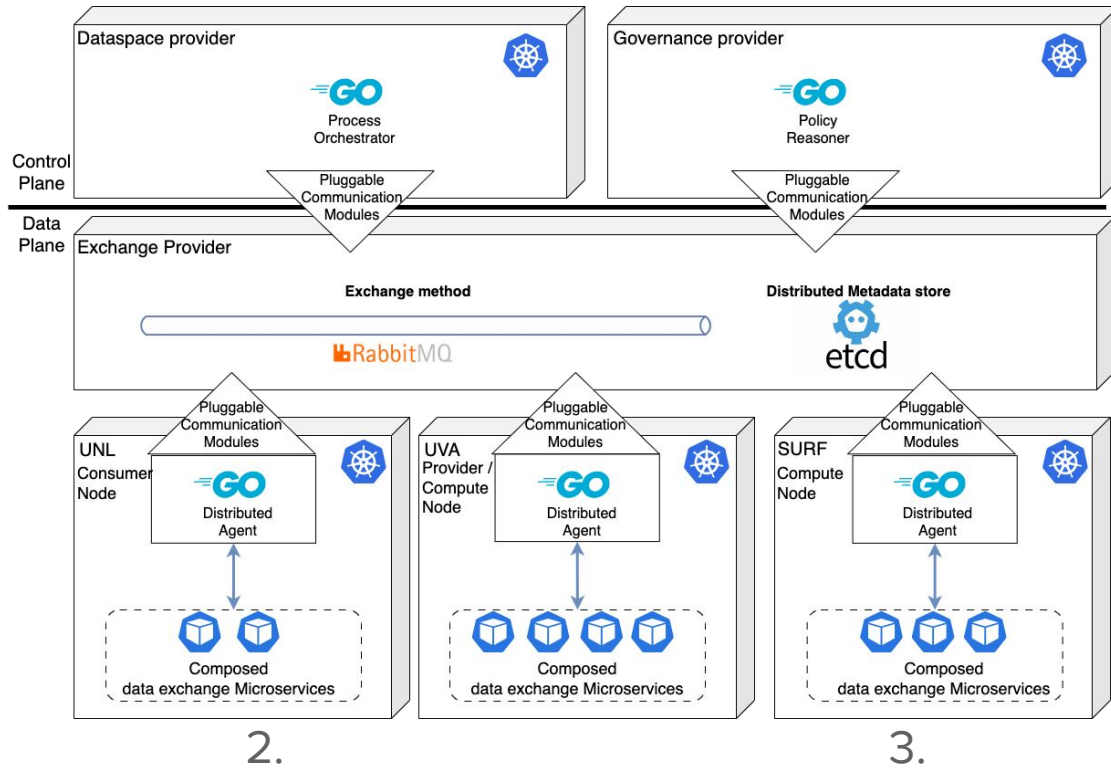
Dataspace provider

GO

Process Orchestrator

Governance provider

GO

Policy Reasoner

Control Plane

Pluggable Communication Modules

Pluggable Communication Modules

Data Plane

Exchange Provider

Exchange method

RabbitMQ

Distributed Metadata store

etcd

Pluggable Communication Modules

UNL Consumer Node

GO

Distributed Agent

Composed data exchange Microservices

Pluggable Communication Modules

UVA Provider / Compute Node

GO

Distributed Agent

Composed data exchange Microservices

Pluggable Communication Modules

SURF Compute Node

GO

Distributed Agent

Composed data exchange Microservices

2.

3.